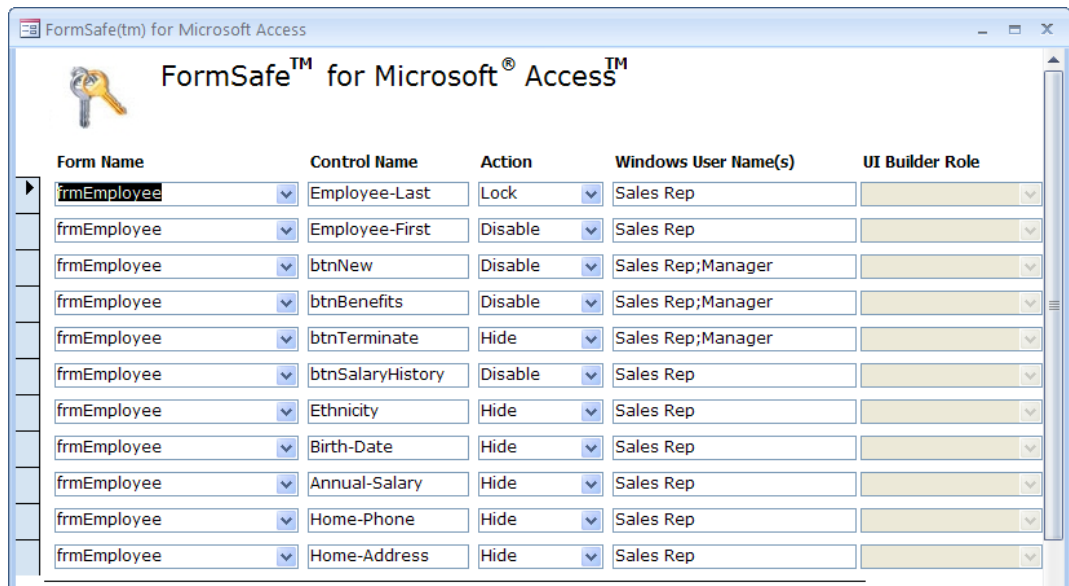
FormSafe(tm) for Microsoft Access

FormSafe$^{TM}$ for Microsoft$^{®}$ Access$^{TM}$

| Form Name | Control Name | Action | Windows User Name(s) | UI Builder Role |
|---|---|---|---|---|
| frmEmployee | Employee-Last | Lock | Sales Rep | |
| frmEmployee | Employee-First | Disable | Sales Rep | |
| frmEmployee | btnNew | Disable | Sales Rep;Manager | |
| frmEmployee | btnBenefits | Disable | Sales Rep;Manager | |
| frmEmployee | btnTerminate | Hide | Sales Rep;Manager | |
| frmEmployee | btnSalaryHistory | Disable | Sales Rep | |
| frmEmployee | Ethnicity | Hide | Sales Rep | |
| frmEmployee | Birth-Date | Hide | Sales Rep | |
| frmEmployee | Annual-Salary | Hide | Sales Rep | |
| frmEmployee | Home-Phone | Hide | Sales Rep | |
| frmEmployee | Home-Address | Hide | Sales Rep | |